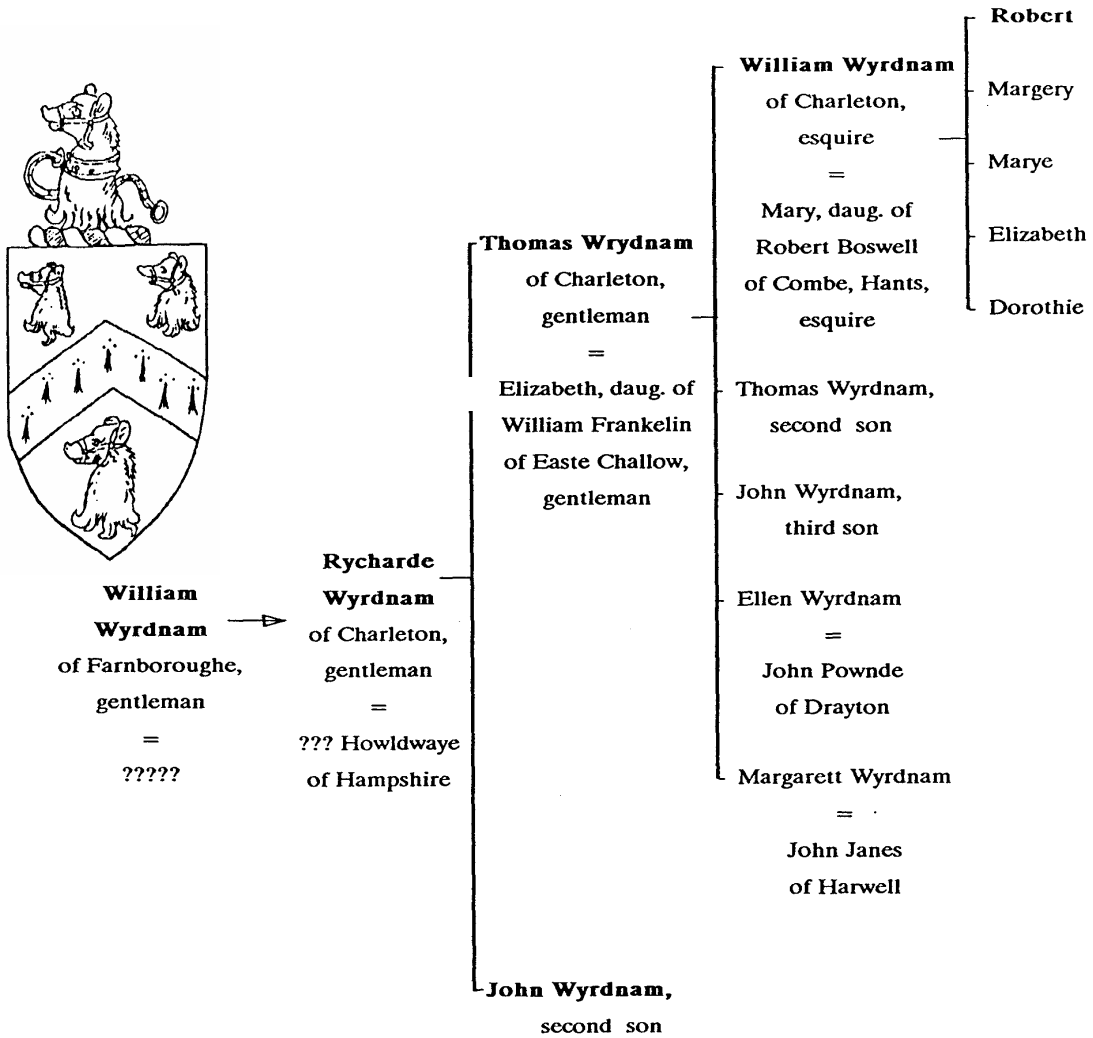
William Wyrdnam
of Farnboroughe,
gentleman
=
?????

Rycharde Wyrdnam
of Charleton,
gentleman
=
??? Howldwaye
of Hampshire

Thomas Wrydnam
of Charleton,
gentleman
=
Elizabeth, daug. of
William Frankelin
of Easte Challow,
gentleman

John Wyrdnam,
second son

William Wyrdnam
of Charleton,
esquire
=
Mary, daug. of
Robert Boswell
of Combe, Hants,
esquire

Thomas Wyrdnam,
second son

John Wyrdnam,
third son

Ellen Wyrdnam
=
John Pownde
of Drayton

Margarett Wyrdnam
=
John Janes
of Harwell

Robert
Margery
Marye
Elizabeth
Dorothie